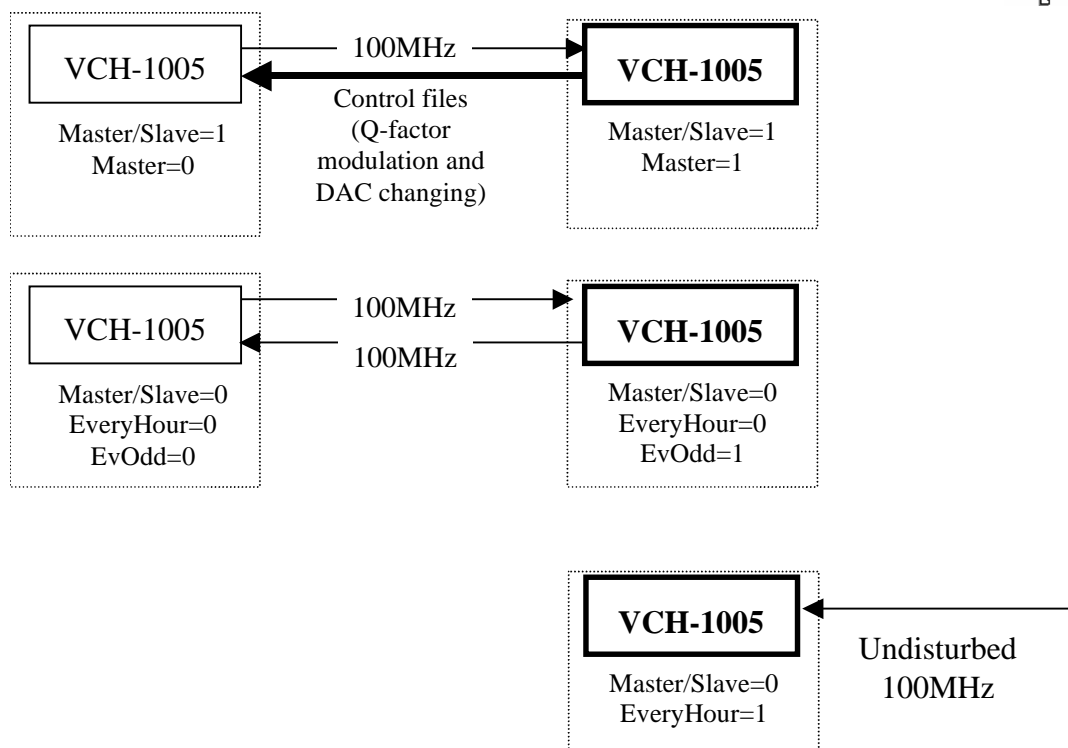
VCH-1005

Master/Slave=1
Master=0

100MHz

Control files (Q-factor modulation and DAC changing)

VCH-1005

Master/Slave=1
Master=1

VCH-1005

Master/Slave=0
EveryHour=0
EvOdd=0

100MHz

100MHz

VCH-1005

Master/Slave=0
EveryHour=0
EvOdd=1

VCH-1005

Master/Slave=0
EveryHour=1

Undisturbed 100MHz